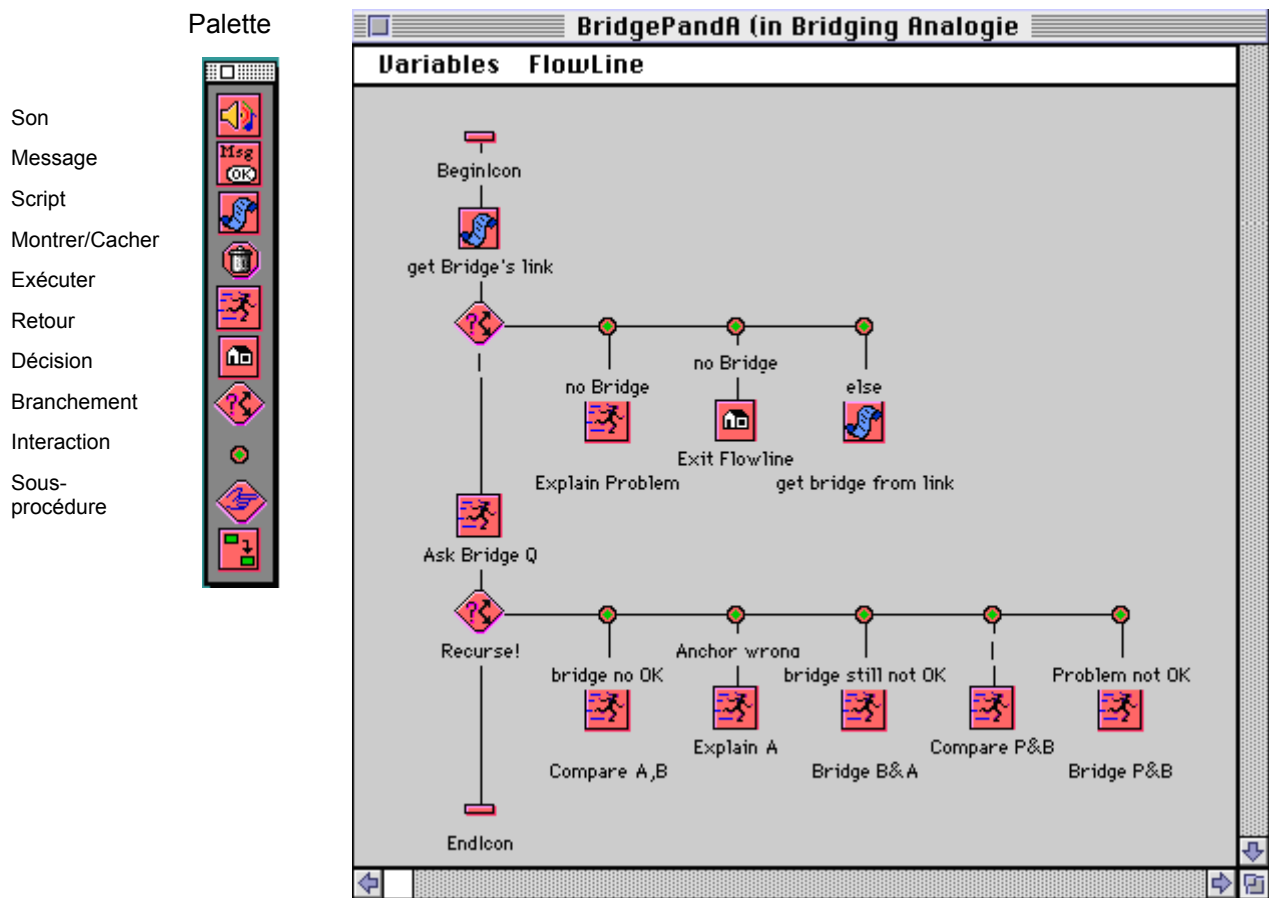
Palette

Son
Message
Script
Montrer/Cacher
Exécuter
Retour
Décision
Branchement
Interaction
Sous-procédure

Msg
OK

BridgePandA (in Bridging Analogie

Variables FlowLine

BeginIcon
get Bridge's link
no Bridge
no Bridge
else
Explain Problem
Exit Flowline
get bridge from link
Ask Bridge Q
Recurse!
bridge no OK
Anchor wrong
bridge still not OK
Problem not OK
Explain A
Compare P&B
Compare A,B
Bridge B& A
Bridge P&B
EndIcon